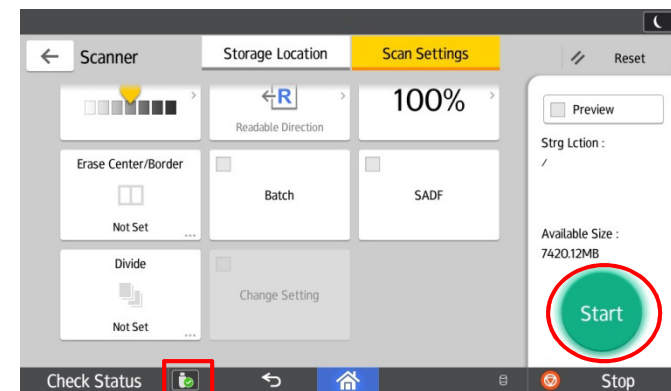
Scanner

Storage Location

Scan Settings

Reset

Readable Direction

100%

Preview

Strg Lction :

/

Erase Center/Border

Not Set

Batch

SADF

Available Size :

7420.12MB

Divide

Not Set

Change Setting

Start

Check Status

Stop